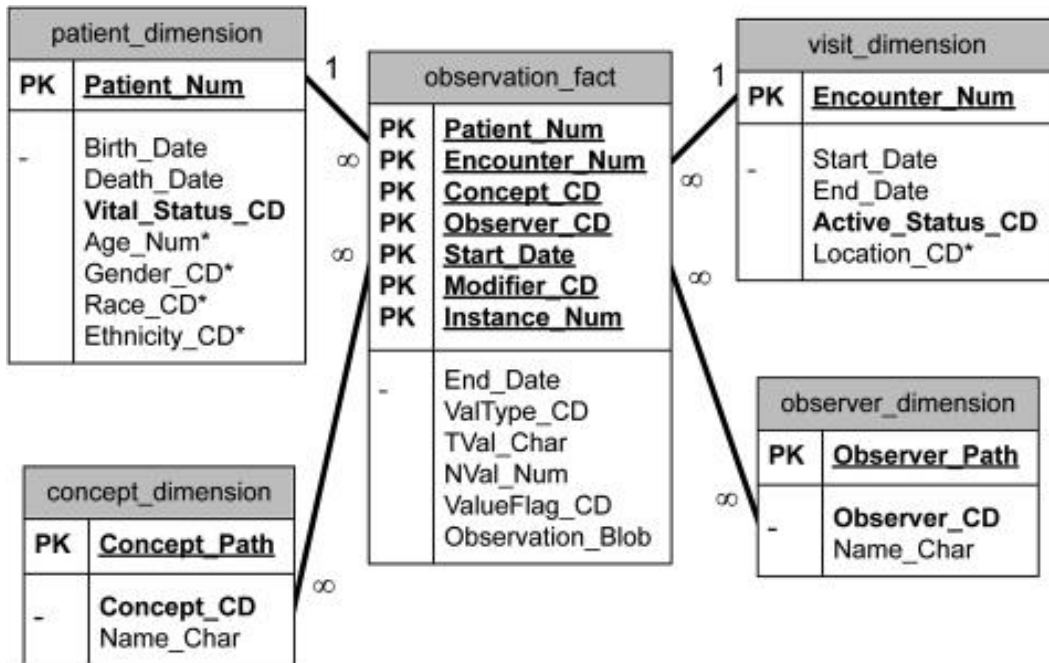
patient_dimension

| PK | Patient_Num |
|---|---|
| - | Birth_Date Death_Date Vital_Status_CD Age_Num* Gender_CD* Race_CD* Ethnicity_CD* |

1

∞

observation_fact

| PK | Patient_Num |
|---|---|
| PK | Encounter_Num |
| PK | Concept_CD |
| PK | Observer_CD |
| PK | Start_Date |
| PK | Modifier_CD |
| PK | Instance_Num |
| - | End_Date ValType_CD TVal_Char NVal_Num ValueFlag_CD Observation_Blob |

∞

1

∞

visit_dimension

| PK | Encounter_Num |
|---|---|
| - | Start_Date End_Date Active_Status_CD Location_CD* |

∞

observer_dimension

| PK | Observer_Path |
|---|---|
| - | Observer_CD Name_Char |

∞

concept_dimension

| PK | Concept_Path |
|---|---|
| - | Concept_CD Name_Char |

∞